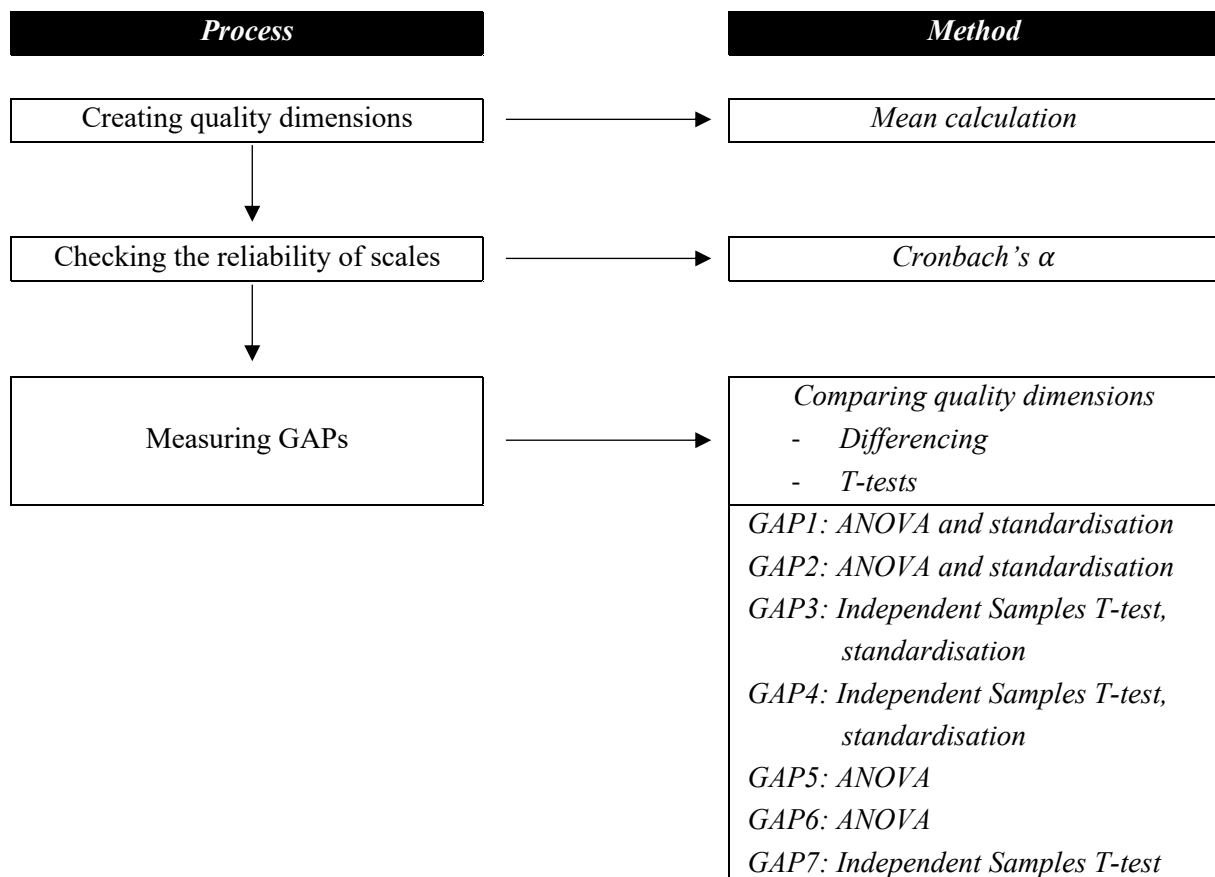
Process

Method

Creating quality dimensions

Mean calculation

Checking the reliability of scales

Cronbach's $\alpha$

Measuring GAPs

Comparing quality dimensions
- Differencing
- T-tests

GAP1: ANOVA and standardisation
GAP2: ANOVA and standardisation
GAP3: Independent Samples T-test, standardisation
GAP4: Independent Samples T-test, standardisation
GAP5: ANOVA
GAP6: ANOVA
GAP7: Independent Samples T-test